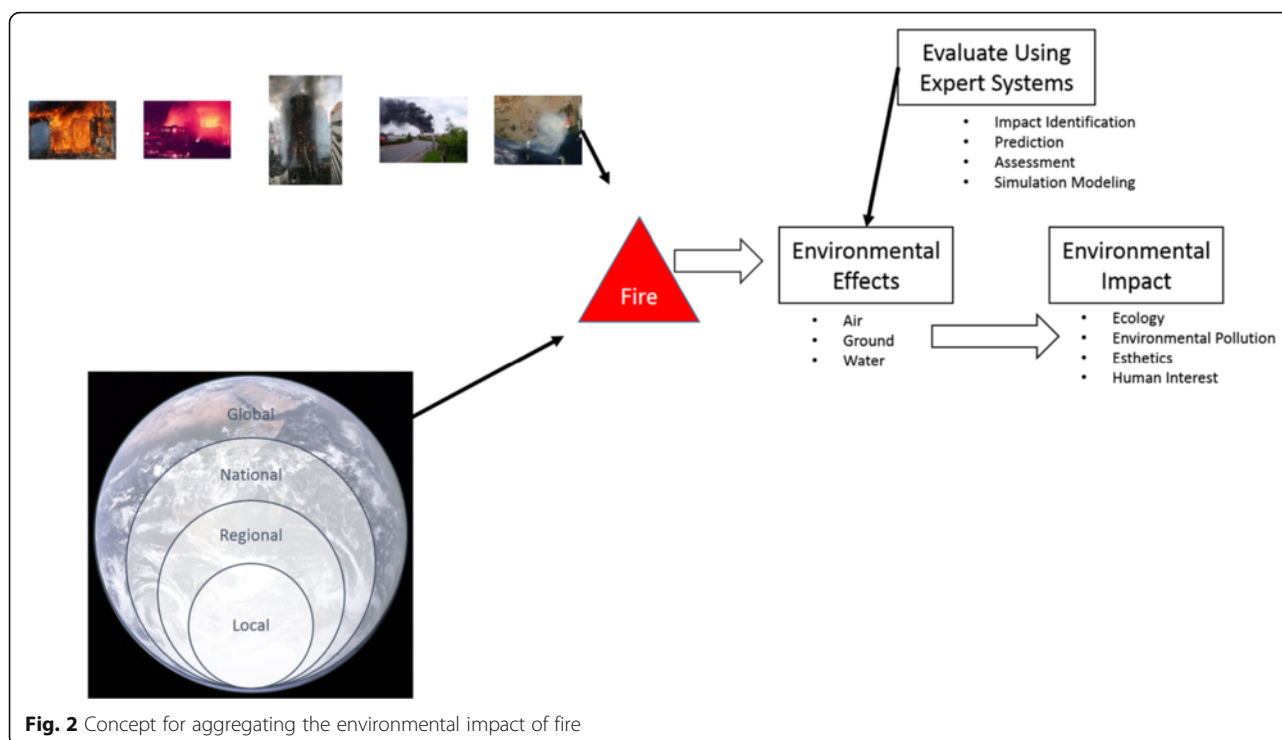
Evaluate Using Expert Systems

- Impact Identification
- Prediction
- Assessment
- Simulation Modeling

Fire

Environmental Effects

- Air
- Ground
- Water

Environmental Impact

- Ecology
- Environmental Pollution
- Esthetics
- Human Interest

Global

National

Regional

Local

**Fig. 2** Concept for aggregating the environmental impact of fire